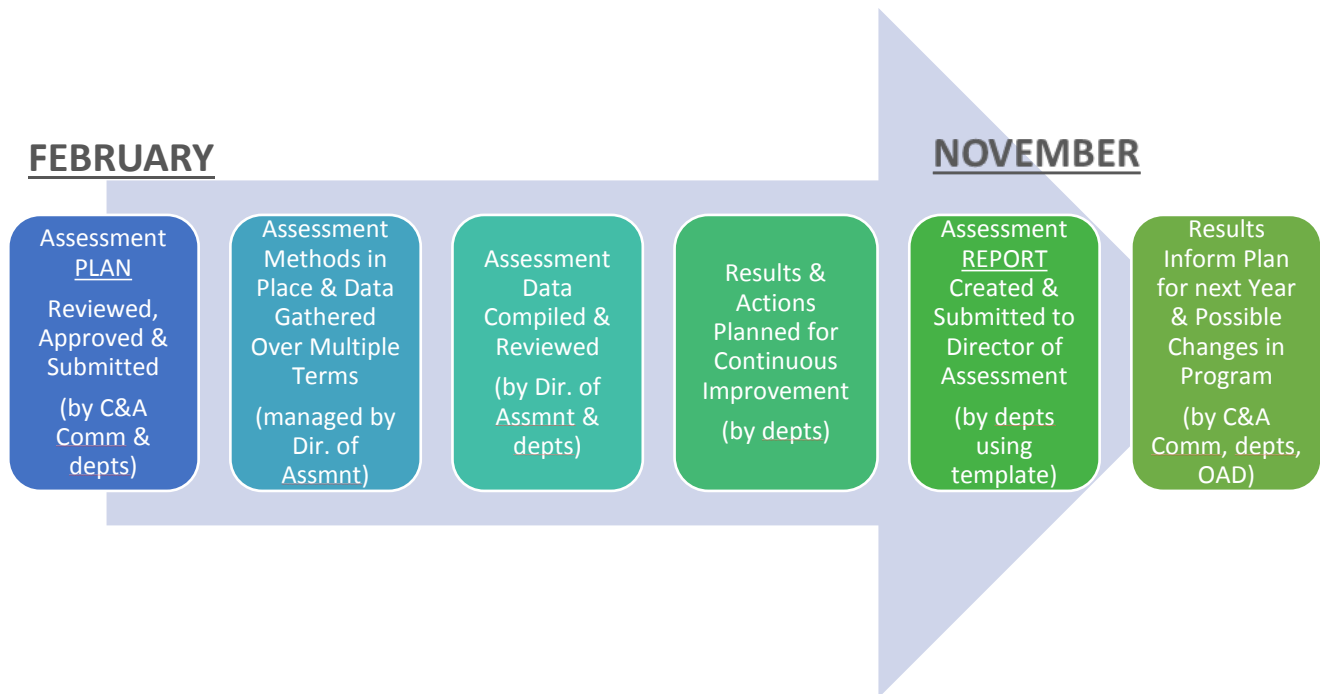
FEBRUARY

NOVEMBER

Assessment PLAN Reviewed, Approved & Submitted

(by C&A Comm & depts)

Assessment Methods in Place & Data Gathered Over Multiple Terms

(managed by Dir. of Assmnt)

Assessment Data Compiled & Reviewed

(by Dir. of Assmnt & depts)

Results & Actions Planned for Continuous Improvement

(by depts)

Assessment REPORT Created & Submitted to Director of Assessment

(by depts using template)

Results Inform Plan for next Year & Possible Changes in Program

(by C&A Comm, depts, OAD)